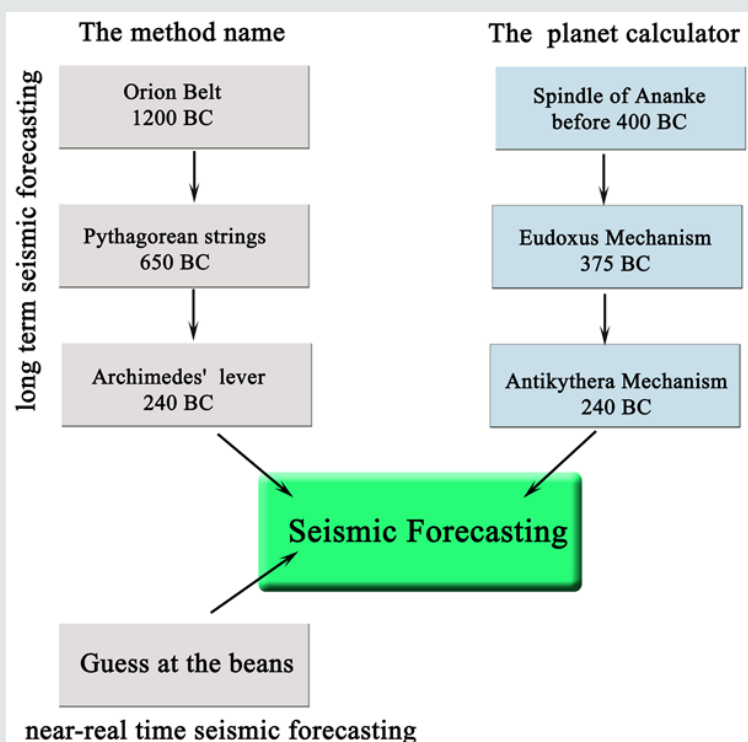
The method name

The planet calculator

long term seismic forecasting

Orion Belt
1200 BC

Spindle of Ananke
before 400 BC

Pythagorean strings
650 BC

Eudoxus Mechanism
375 BC

Archimedes' lever
240 BC

Antikythera Mechanism
240 BC

Seismic Forecasting

Guess at the beans

near-real time seismic forecasting